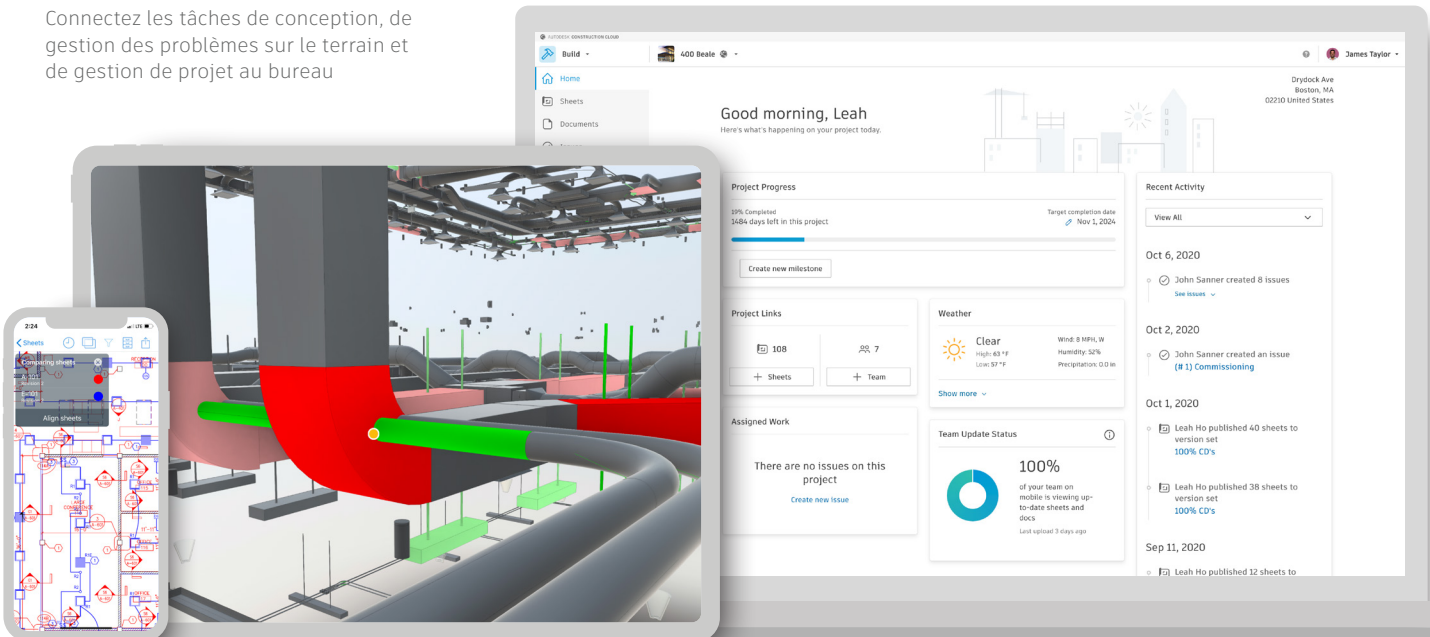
Connectez les tâches de conception, de gestion des problèmes sur le terrain et de gestion de projet au bureau

AUTODESK CONSTRUCTION CLOUD

Build

400 Beale

James Taylor

Home

Sheets

Documents

Drydock Ave
Boston, MA
02210 United States

Good morning, Leah

Here's what's happening on your project today.

Project Progress

10% Completed
1484 days left in this project

Target completion date
Nov 1, 2024

Create new milestone

Project Links

108

7

+ Sheets

+ Team

Weather

Clear
High: 63 °F
Low: 57 °F

Wind: 8 MPH, N
Humidity: 52%
Precipitation: 0.0 in

Show more

Assigned Work

There are no issues on this project

Create new issue

Team Update Status

100%

of your team on mobile is viewing up-to-date sheets and docs

Last upload 3 days ago

Recent Activity

View All

Oct 6, 2020

John Sanner created 8 issues

See issues

Oct 2, 2020

John Sanner created an issue

(# 1) Commissioning

Oct 1, 2020

Leah Ho published 40 sheets to version set

100% CD's

Leah Ho published 38 sheets to version set

100% CD's

Sep 11, 2020

Leah Ho published 12 sheets to

2:24

Sheets

Comparing sheets

Align sheets